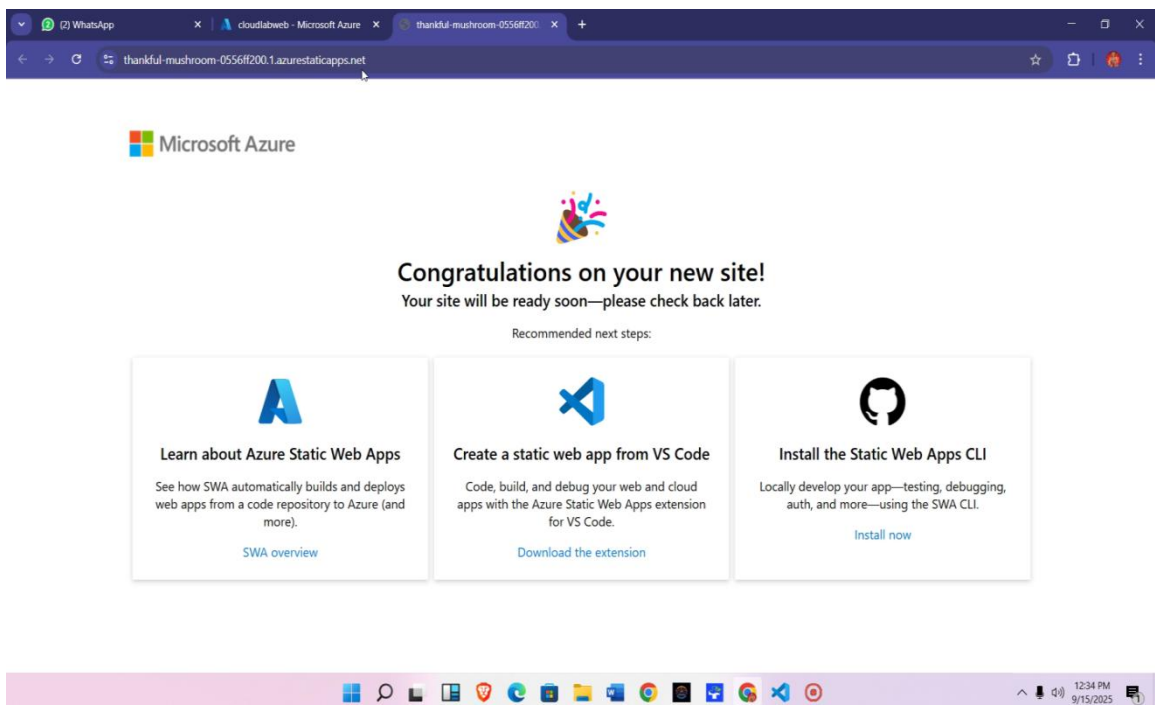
(2) WhatsApp
cloudlabweb - Microsoft Azure
thankful-mushroom-0556ff200

thankful-mushroom-0556ff200.1.azurestaticapps.net

Microsoft Azure

Congratulations on your new site!
Your site will be ready soon—please check back later.

Recommended next steps:

Learn about Azure Static Web Apps
See how SWA automatically builds and deploys web apps from a code repository to Azure (and more).
SWA overview

Create a static web app from VS Code
Code, build, and debug your web and cloud apps with the Azure Static Web Apps extension for VS Code.
Download the extension

Install the Static Web Apps CLI
Locally develop your app—testing, debugging, auth, and more—using the SWA CLI.
Install now

12:34 PM
9/15/2025